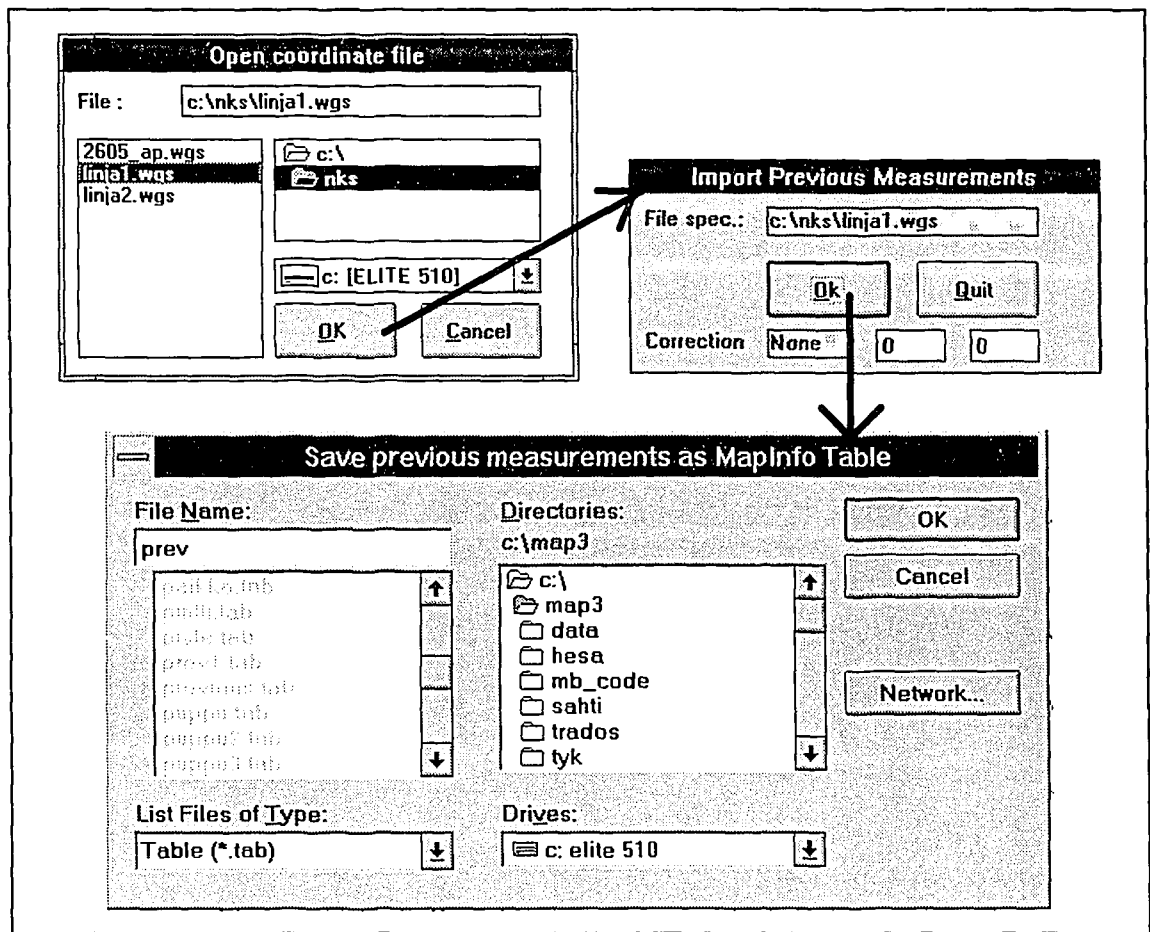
Open coordinate file

File : c:\nks\linja1.wgs

2605_ap.wgs
linja1.wgs
linja2.wgs

c:\
nks

c: [ELITE 510]

OK
Cancel

Import Previous Measurements

File spec.: c:\nks\linja1.wgs

Ok
Quit

Correction None 0 0

Save previous measurements as MapInfo Table

File Name:
prev

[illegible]
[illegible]
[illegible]
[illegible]
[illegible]
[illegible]
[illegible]
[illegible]

Directories:
c:\map3

c:\
map3
data
hesa
mb_code
sahti
trados
tyk

OK
Cancel
Network...

List Files of Type:
Table (*.tab)

Drives:
c: elite 510